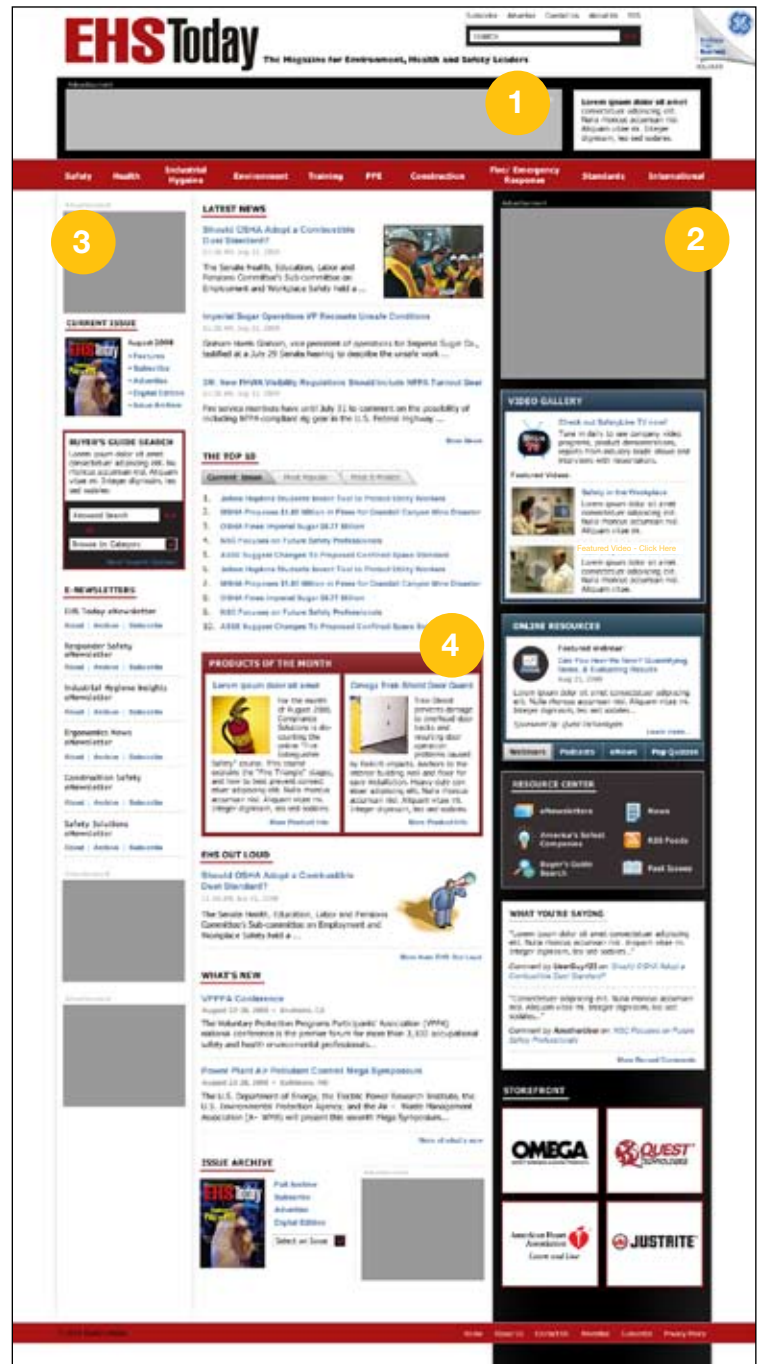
EHSToday

The Magazine for Environment, Health and Safety Leaders

Subscribe Advertise Contact Us About Us RSS

SEARCH

1

Lorem ipsum dolor sit amet consectetuer adipiscing elit. Nulla rhoncus accumsan nisi. Aliquam vitae mi. Integer dignissim, leo sed sodales.

Safety Health Industrial Hygiene Environment Training PPE Construction Fire/ Emergency Response Standards International

3

2

CURRENT ISSUE

August 2008
• Features
• Subscribe
• Advertise
• Digital Edition
• Issue Archive

BUYER'S GUIDE SEARCH

Lorem ipsum dolor sit amet consectetuer adipiscing elit. Nulla rhoncus accumsan nisi. Aliquam vitae mi. Integer dignissim, leo sed sodales.

Keyword Search

Browse by Category

E-NEWSLETTERS

EHS Today eNewsletter
Read | Archive | Subscribe

Responder Safety eNewsletter
Read | Archive | Subscribe

Industrial Hygiene Insights eNewsletter
Read | Archive | Subscribe

Ergonomics News eNewsletter
Read | Archive | Subscribe

Construction Safety eNewsletter
Read | Archive | Subscribe

Safety Solutions eNewsletter
Read | Archive | Subscribe

LATEST NEWS

Should OSHA Adopt a Combustible Dust Standard?

The Senate Health, Education, Labor and Pensions Committee's Sub-committee on Employment and Workplace Safety held a ...

Imperial Sugar Operations VP Recounts Unsafe Conditions

Graham Harris Graham, vice president of operations for Imperial Sugar Co., testified at a July 29 Senate hearing to describe the unsafe work ...

DE: New FHWA Visibility Regulations Should Include NFPA Turnout Gear

Fire service members have until July 31 to comment on the possibility of including NFPA-compliant ala gear in the U.S. Federal Highway ...

Show News

THE TOP 10

Current Issue | Most Popular | Most E-mailed

1. Johns Hopkins Students Invent Tool to Protect Utility Workers
2. MSHA Proposes $1.85 Million in Fines for Crandall Canyon Mine Disaster
3. OSHA Fines Imperial Sugar $8.77 Million
4. NSC Focuses on Future Safety Professionals
5. ASSE Suggest Changes To Proposed Confined Space Standard
6. Johns Hopkins Students Invent Tool to Protect Utility Workers
7. MSHA Proposes $1.85 Million in Fines for Crandall Canyon Mine Disaster
8. OSHA Fines Imperial Sugar $8.77 Million
9. NSC Focuses on Future Safety Professionals
10. ASSE Suggest Changes To Proposed Confined Space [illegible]

4

PRODUCTS OF THE MONTH

Lorem ipsum dolor sit amet

For the month of August 2008, Compliance Solutions is discounting the online "Fire Safety" course. This course explains the "Fire Triangle" stages, and how to best prevent correct. Etiam adipiscing elit. Nulla rhoncus accumsan nisi. Aliquam vitae mi. Integer dignissim, leo sed sodales.

Show Product Info

Omega Trek Shield Door Guard

Trek Shield prevents damage to overhead door tracks and resulting door operation problems caused by forklift impacts. Anchors to the interior building wall and floor for easy installation. Heavy duty con etiam adipiscing elit. Nulla rhoncus accumsan nisi. Aliquam vitae mi. Integer dignissim, leo sed sodales.

Show Product Info

EHS OUT LOUD

Should OSHA Adopt a Combustible Dust Standard?

The Senate Health, Education, Labor and Pensions Committee's Sub-committee on Employment and Workplace Safety held a ...

More from EHS Out Loud

WHAT'S NEW

VPPPA Conference

The Voluntary Protection Programs Participants' Association (VPPPA) national conference is the premier forum for more than 3,100 occupational safety and health environmental professionals...

Power Plant Air Pollutant Control Mega Symposium

The U.S. Department of Energy, the Electric Power Research Institute, the U.S. Environmental Protection Agency, and the Air & Waste Management Association (A&WMA) will present this seventh Mega Symposium...

More of what's new

ISSUE ARCHIVE

Full Archive
Subscribe
Advertise
Digital Edition

Select an Issue

VIDEO GALLERY

Check out SafetyLine TV now!

Tune in daily to see company video programs, product demonstrations, reports from industry leader shows and interviews with newsmakers.

Featured Videos:

Safety in the Workplace
Lorem ipsum dolor sit amet consectetuer adipiscing elit. Nulla rhoncus accumsan nisi. Aliquam vitae.

Featured Video - Click Here
Lorem ipsum dolor sit amet consectetuer adipiscing elit. Nulla rhoncus accumsan nisi. Aliquam vitae.

ONLINE RESOURCES

Featured webinar:
Can You Hear Me Now? Quantifying Noise, & Evaluating Results

Lorem ipsum dolor sit amet consectetuer adipiscing elit. Nulla rhoncus accumsan nisi. Aliquam vitae mi. Integer dignissim, leo sed sodales.

Learn more

Webinars | Podcasts | eNews | Pop Quizzes

RESOURCE CENTER

eNewsletters
News
America's Safest Companies
RSS Feeds
Buyer's Guide Search
Past Issues

WHAT YOU'RE SAYING

"Lorem ipsum dolor sit amet consectetuer adipiscing elit. Nulla rhoncus accumsan nisi. Aliquam vitae mi. Integer dignissim, leo sed sodales."

Comment by UserGuy123 on Should OSHA Adopt a Combustible Dust Standard?

"Consectetuer adipiscing elit. Nulla rhoncus accumsan nisi. Aliquam vitae mi. Integer dignissim, leo sed sodales."

Comment by AnotherUser on NSC Focuses on Future Safety Professionals

Show Recent Comments

STOREFRONT

OMEGA

QUEST TECHNOLOGIES

American Heart Association

JUSTRITE

© 2008 Penton Media

Home About Us Contact Us Newsletter Subscribe Privacy Policy